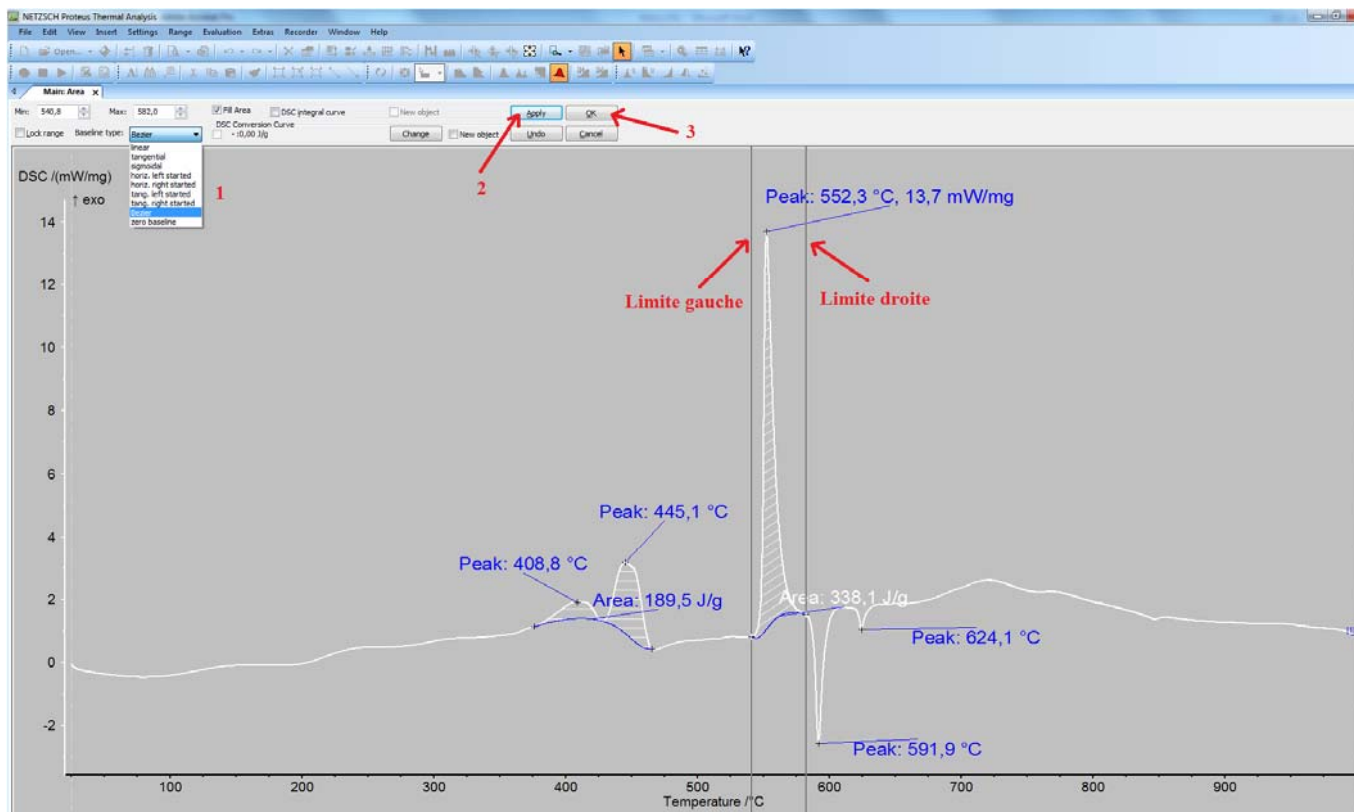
NETZSCH Proteus Thermal Analysis

File Edit View Insert Settings Range Evaluation Extras Recorder Window Help

Open...

Main: Area

Min: 540,8 Max: 582,0 Fill Area DSC integral curve New object Apply OK

Lock range Baseline type: Bezier DSC Conversion Curve = 0,00 J/g Change New object Undo Cancel

linear
tangential
sigmoidal
horiz. left started
horiz. right started
tang. left started
tang. right started
Bezier
zero baseline

1 2 3

DSC /(mW/mg)
↑ exo

Peak: 552,3 °C, 13,7 mW/mg

Limite gauche

Limite droite

Peak: 445,1 °C

Peak: 408,8 °C

Area: 189,5 J/g

Area: 338,1 J/g

Peak: 624,1 °C

Peak: 591,9 °C

14
12
10
8
6
4
2
0
-2

100 200 300 400 500 600 700 800 900

Temperature /°C